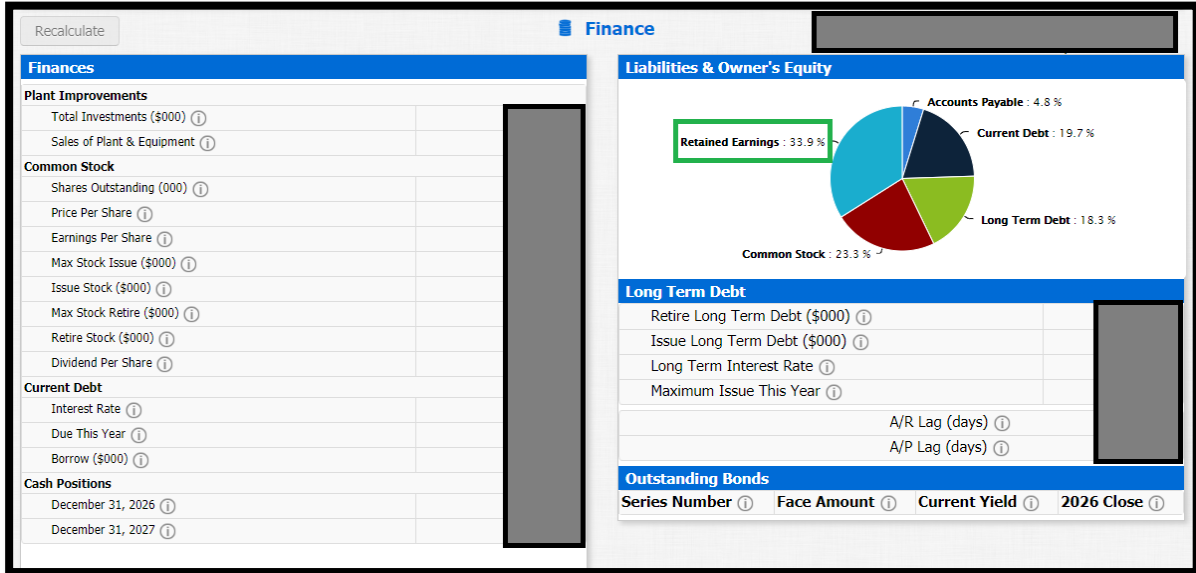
Recalculate

Finance

Finances

Plant Improvements
Total Investments ($000) ⓘ
Sales of Plant & Equipment ⓘ
Common Stock
Shares Outstanding (000) ⓘ
Price Per Share ⓘ
Earnings Per Share ⓘ
Max Stock Issue ($000) ⓘ
Issue Stock ($000) ⓘ
Max Stock Retire ($000) ⓘ
Retire Stock ($000) ⓘ
Dividend Per Share ⓘ
Current Debt
Interest Rate ⓘ
Due This Year ⓘ
Borrow ($000) ⓘ
Cash Positions
December 31, 2026 ⓘ
December 31, 2027 ⓘ

Liabilities & Owner's Equity

Accounts Payable : 4.8 %
Current Debt : 19.7 %
Retained Earnings : 33.9 %
Long Term Debt : 18.3 %
Common Stock : 23.3 %

Long Term Debt
Retire Long Term Debt ($000) ⓘ
Issue Long Term Debt ($000) ⓘ
Long Term Interest Rate ⓘ
Maximum Issue This Year ⓘ
A/R Lag (days) ⓘ
A/P Lag (days) ⓘ

Outstanding Bonds

| Series Number ⓘ | Face Amount ⓘ | Current Yield ⓘ | 2026 Close ⓘ |
|---|---|---|---|